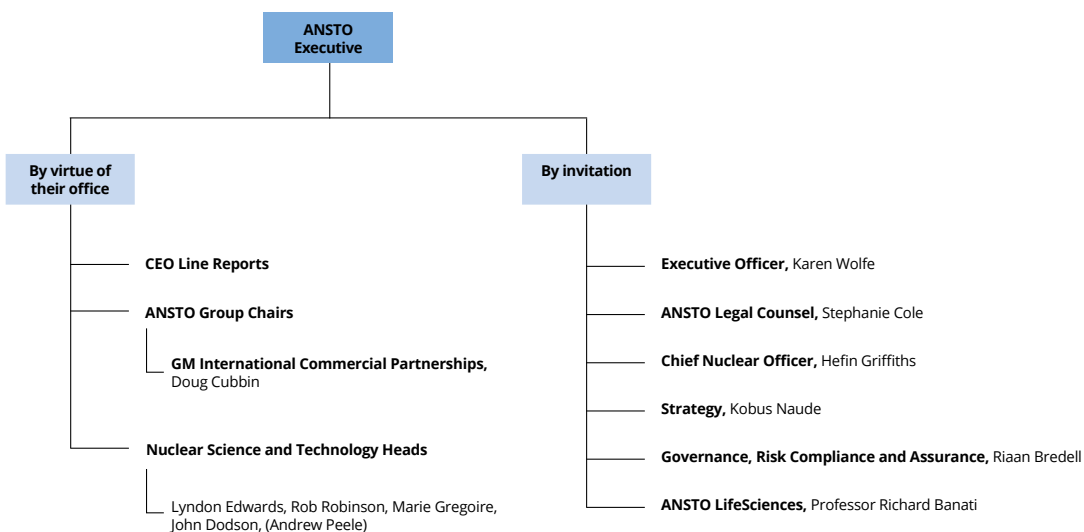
ANSTO Executive

By virtue of their office

CEO Line Reports

ANSTO Group Chairs

GM International Commercial Partnerships, Doug Cubbin

Nuclear Science and Technology Heads

Lyndon Edwards, Rob Robinson, Marie Gregoire, John Dodson, (Andrew Peele)

By invitation

Executive Officer, Karen Wolfe

ANSTO Legal Counsel, Stephanie Cole

Chief Nuclear Officer, Hefin Griffiths

Strategy, Kobus Naude

Governance, Risk Compliance and Assurance, Riaan Bredell

ANSTO LifeSciences, Professor Richard Banati